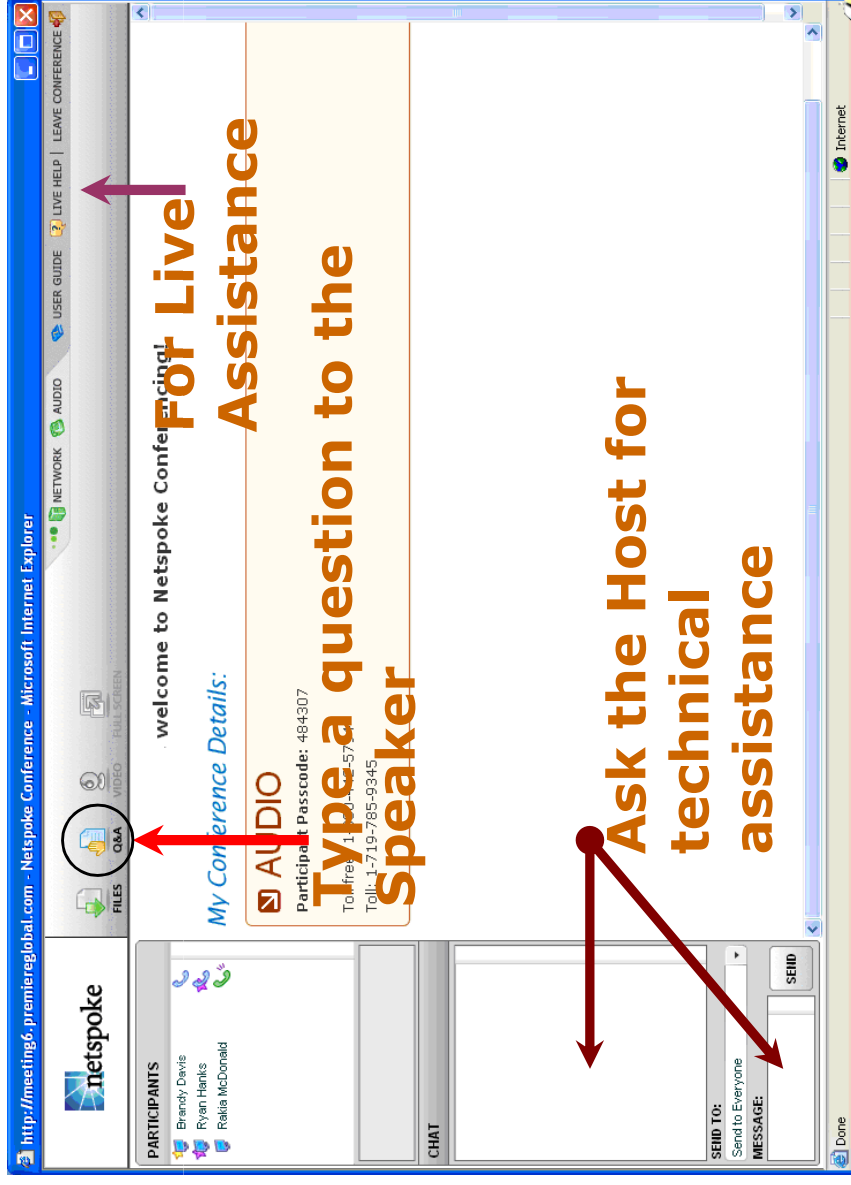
http://meeting6.premiereglobal.com - Netspoke Conference - Microsoft Internet Explorer

netspoke

FILES Q&A VIDEO FULL SCREEN

NETWORK AUDIO USER GUIDE LIVE HELP | LEAVE CONFERENCE

PARTICIPANTS
Brandy Davis
Ryan Hanks
Rakia McDonald

CHAT

SEND TO:
Send to Everyone
MESSAGE:
SEND

Welcome to Netspoke Conferencing!

My Conference Details:

AUDIO
Participant Passcode: 484307
Toll free: 1-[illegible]
Toll: 1-719-785-9345

For Live Assistance

Type a question to the Speaker

Ask the Host for technical assistance

Done
Internet